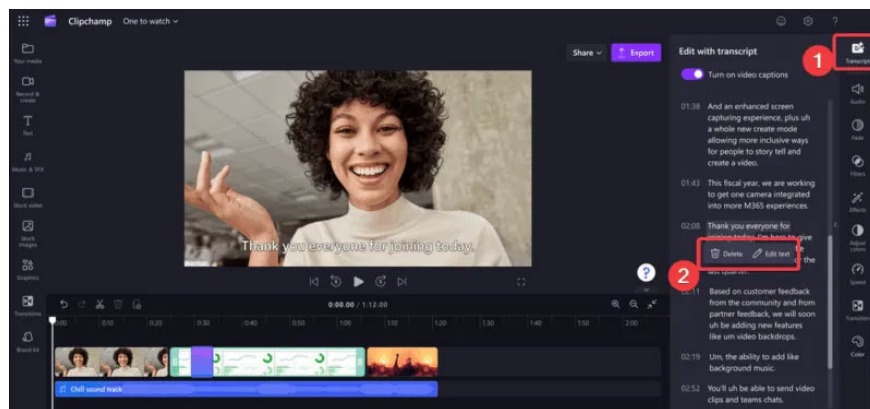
Clipchamp One to watch

Share Export

Your media
Record & create
Text
Music & SFX
Stock video
Stock images
Graphics
Transitions
Brand kit

Thank you everyone for joining today.

0:00.00 / 1:12.00

0:00 0:10 0:20 0:30 0:40 0:50 1:00 1:10 1:20 1:30 1:40 1:50

Chill sound track

Edit with transcript

Turn on video captions

01:38 And an enhanced screen capturing experience, plus uh a whole new create mode allowing more inclusive ways for people to story tell and create a video.

01:43 This fiscal year, we are working to get one camera integrated into more M365 experiences.

02:08 Thank you everyone for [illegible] the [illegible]

Delete Edit text

02:11 Based on customer feedback from the community and from partner feedback, we will soon uh be adding new features like um video backdrops.

02:19 Um, the ability to add like background music.

02:52 You'll uh be able to send video clips and teams chats.

1 2

Transcript
Audio
Fade
Filters
Effects
Adjust colors
Speed
Transition
Color